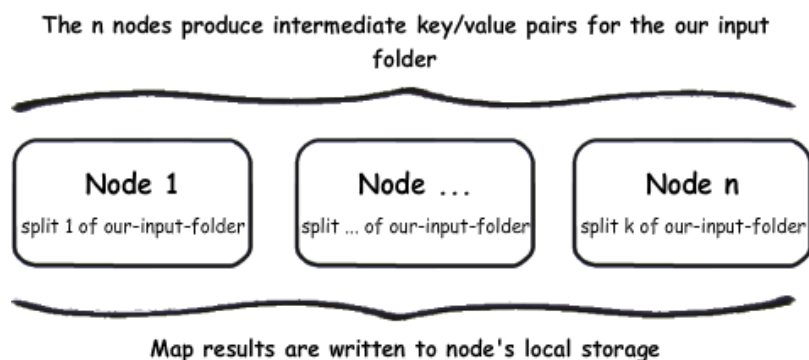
The n nodes produce intermediate key/value pairs for the our input folder

Node 1
split 1 of our-input-folder

Node ...
split ... of our-input-folder

Node n
split k of our-input-folder

Map results are written to node's local storage